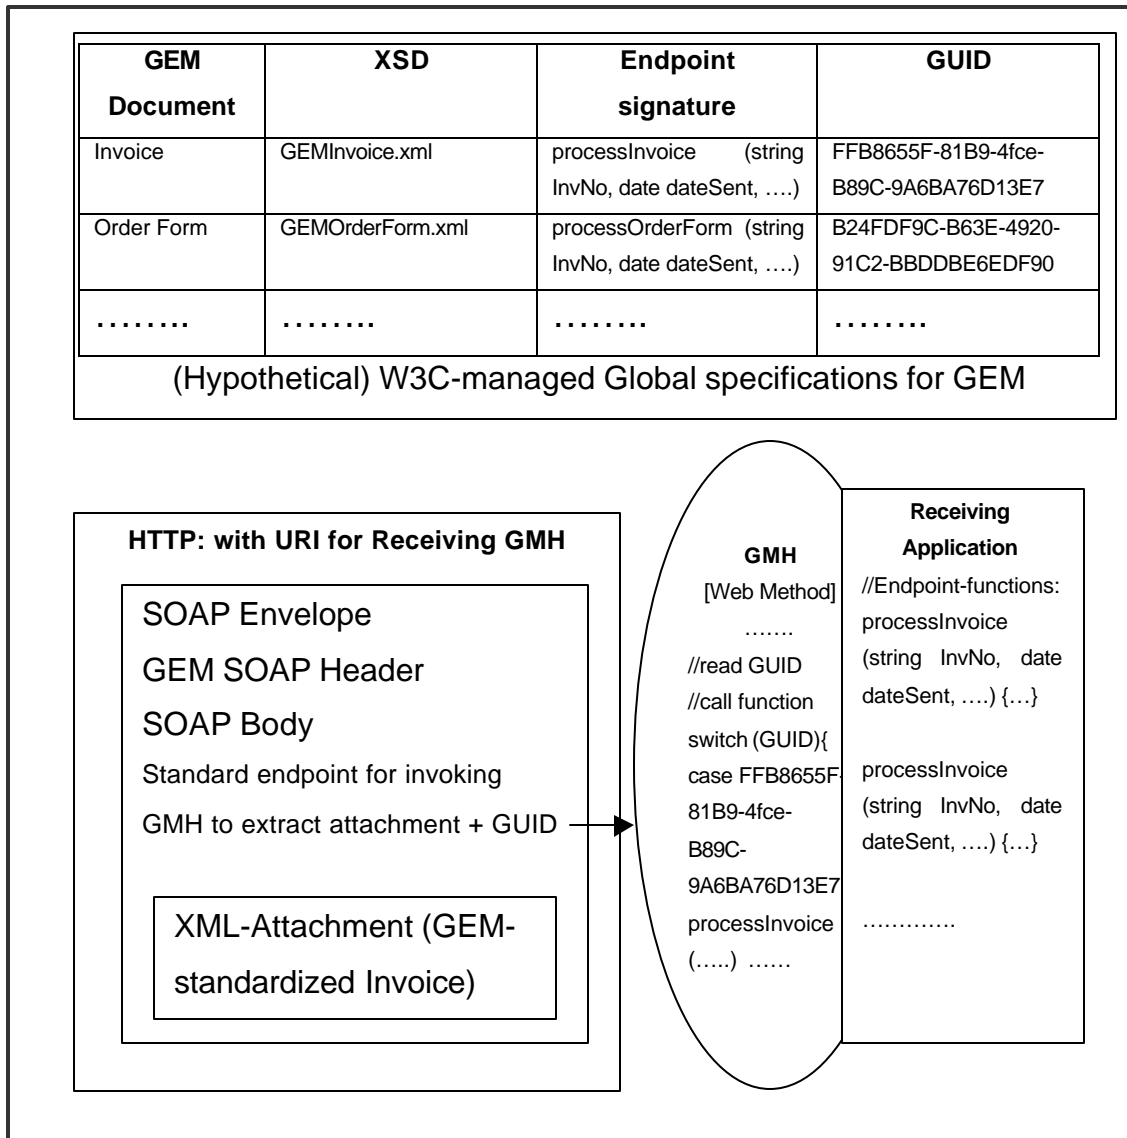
| GEM Document | XSD | Endpoint signature | GUID |
|---|---|---|---|
| Invoice | GEMInvoice.xml | processInvoice (string InvNo, date dateSent, ….) | FFB8655F-81B9-4fce-B89C-9A6BA76D13E7 |
| Order Form | GEMOrderForm.xml | processOrderForm (string InvNo, date dateSent, ….) | B24FDF9C-B63E-4920-91C2-BBDDBE6EDF90 |
| …….. | …….. | …….. | …….. |

(Hypothetical) W3C-managed Global specifications for GEM

HTTP: with URI for Receiving GMH

SOAP Envelope

GEM SOAP Header

SOAP Body

Standard endpoint for invoking GMH to extract attachment + GUID

XML-Attachment (GEM-standardized Invoice)

GMH
[Web Method]
…….
//read GUID
//call function
switch (GUID){
case FFB8655F-81B9-4fce-B89C-9A6BA76D13E7
processInvoice (…..) ……

Receiving Application
//Endpoint-functions:
processInvoice (string InvNo, date dateSent, ….) {…}

processInvoice (string InvNo, date dateSent, ….) {…}

………….